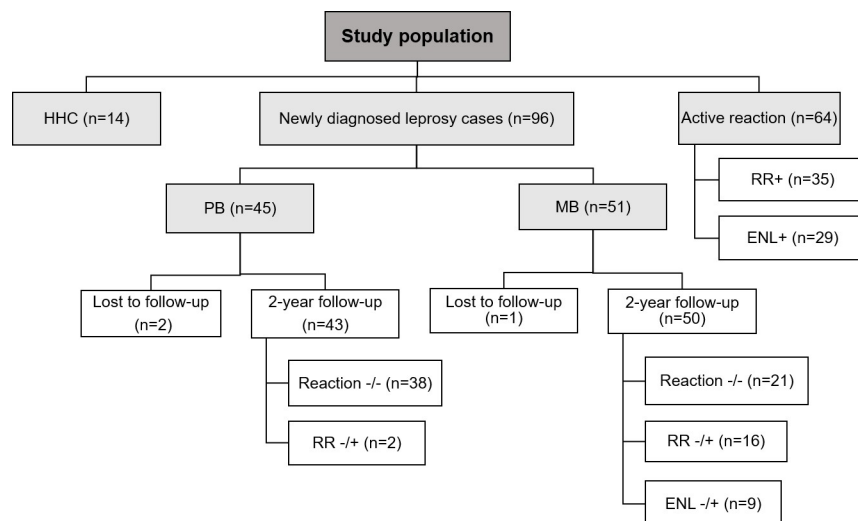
Study population

HHC (n=14)

Newly diagnosed leprosy cases (n=96)

Active reaction (n=64)

RR+ (n=35)

ENL+ (n=29)

PB (n=45)

MB (n=51)

Lost to follow-up (n=2)

2-year follow-up (n=43)

Reaction -/- (n=38)

RR -/+ (n=2)

Lost to follow-up (n=1)

2-year follow-up (n=50)

Reaction -/- (n=21)

RR -/+ (n=16)

ENL -/+ (n=9)